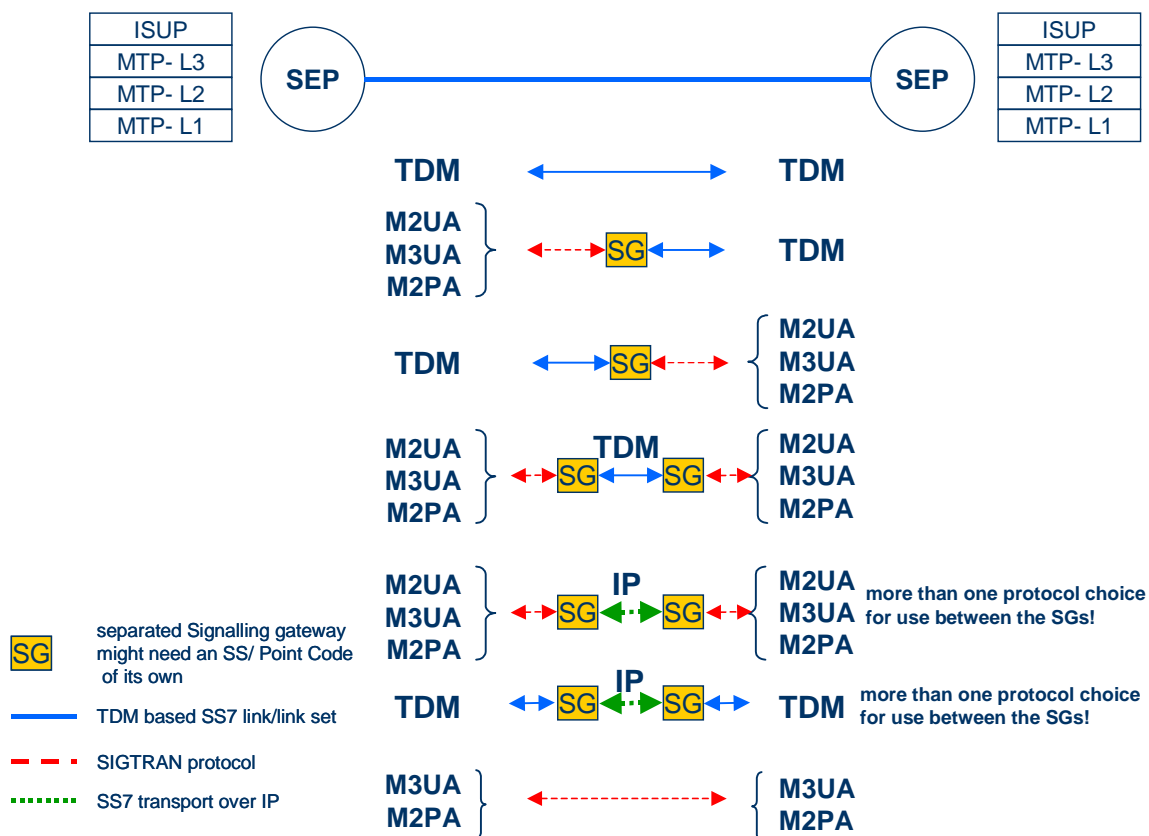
| ISUP |
|---|
| MTP- L3 |
| MTP- L2 |
| MTP- L1 |

SEP

SEP

| ISUP |
|---|
| MTP- L3 |
| MTP- L2 |
| MTP- L1 |

TDM TDM

M2UA
M3UA
M2PA
SG TDM

TDM SG
M2UA
M3UA
M2PA

M2UA
M3UA
M2PA
SG TDM SG
M2UA
M3UA
M2PA

M2UA
M3UA
M2PA
SG IP SG
M2UA
M3UA
M2PA
more than one protocol choice for use between the SGs!

TDM SG IP SG TDM
more than one protocol choice for use between the SGs!

M3UA
M2PA
M3UA
M2PA

SG separated Signalling gateway might need an SS/ Point Code of its own

TDM based SS7 link/link set

SIGTRAN protocol

SS7 transport over IP